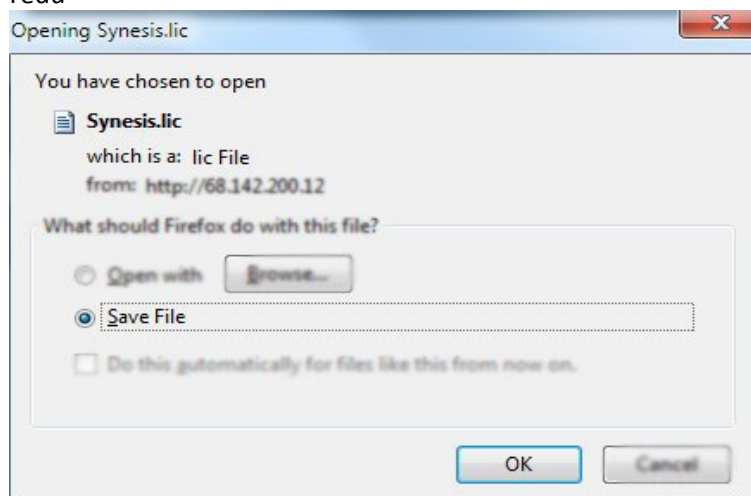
read

Opening Synesis.lic

You have chosen to open

Synesis.lic

which is a: lic File

from: http://68.142.200.12

What should Firefox do with this file?

Open with

Browse...

Save File

Do this automatically for files like this from now on.

OK

Cancel